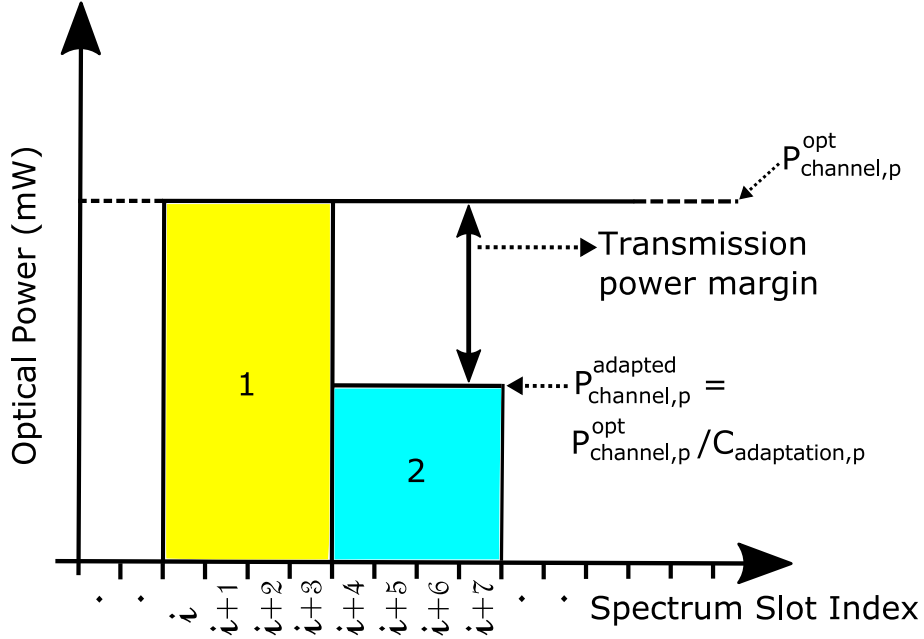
Optical Power (mW)

$P_{channel,p}^{opt}$

Transmission power margin

1

$P_{channel,p}^{adapted}$ = $P_{channel,p}^{opt}$ / $C_{adaptation,p}$

2

. . i i+1 i+2 i+3 i+4 i+5 i+6 i+7 . .

Spectrum Slot Index